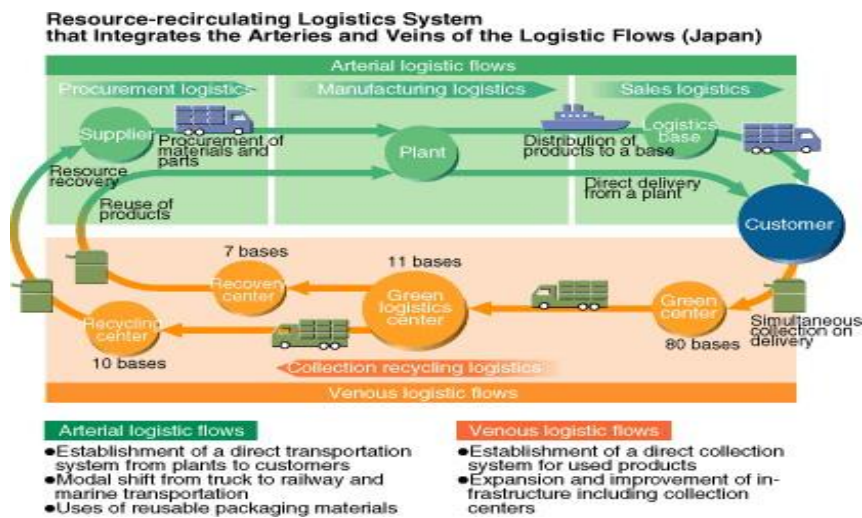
Resource-recirculating Logistics System that Integrates the Arteries and Veins of the Logistic Flows (Japan)

Arterial logistic flows

Procurement logistics

Manufacturing logistics

Sales logistics

Supplier

Procurement of materials and parts

Plant

Distribution of products to a base

Logistics base

Resource recovery

Reuse of products

Direct delivery from a plant

Customer

7 bases

11 bases

Recovery center

Green logistics center

Green center

Recycling center

Simultaneous collection on delivery

10 bases

80 bases

Collection recycling logistics

Venous logistic flows

Arterial logistic flows

●Establishment of a direct transportation system from plants to customers
●Modal shift from truck to railway and marine transportation
●Uses of reusable packaging materials

Venous logistic flows

●Establishment of a direct collection system for used products
●Expansion and improvement of infrastructure including collection centers